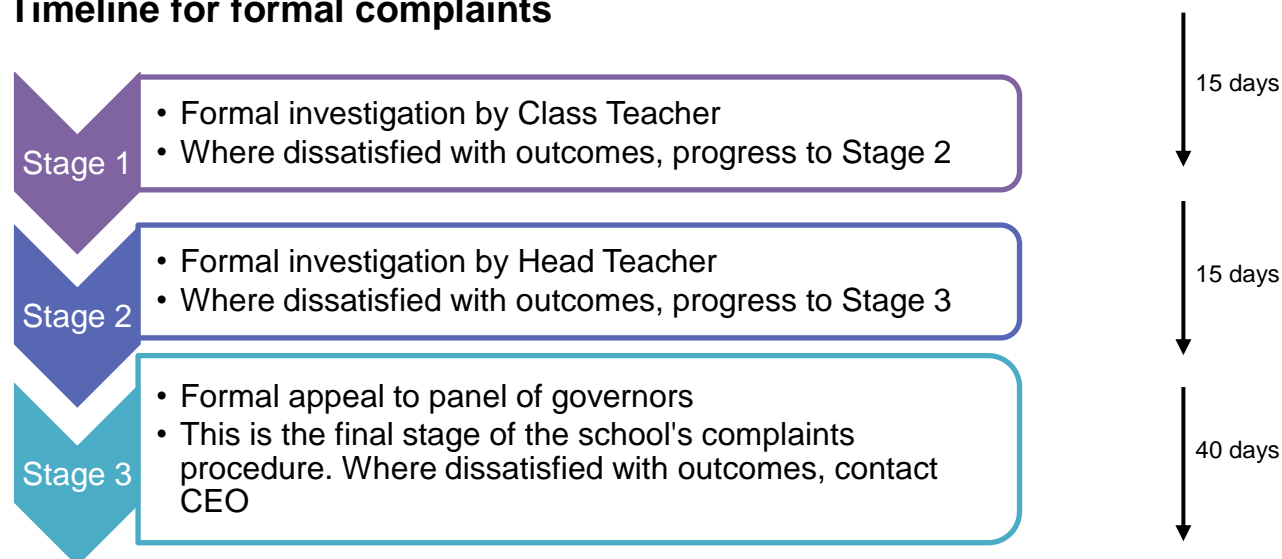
Timeline for formal complaints

Stage 1
• Formal investigation by Class Teacher
• Where dissatisfied with outcomes, progress to Stage 2

15 days

Stage 2
• Formal investigation by Head Teacher
• Where dissatisfied with outcomes, progress to Stage 3

15 days

Stage 3
• Formal appeal to panel of governors
• This is the final stage of the school's complaints procedure. Where dissatisfied with outcomes, contact CEO

40 days